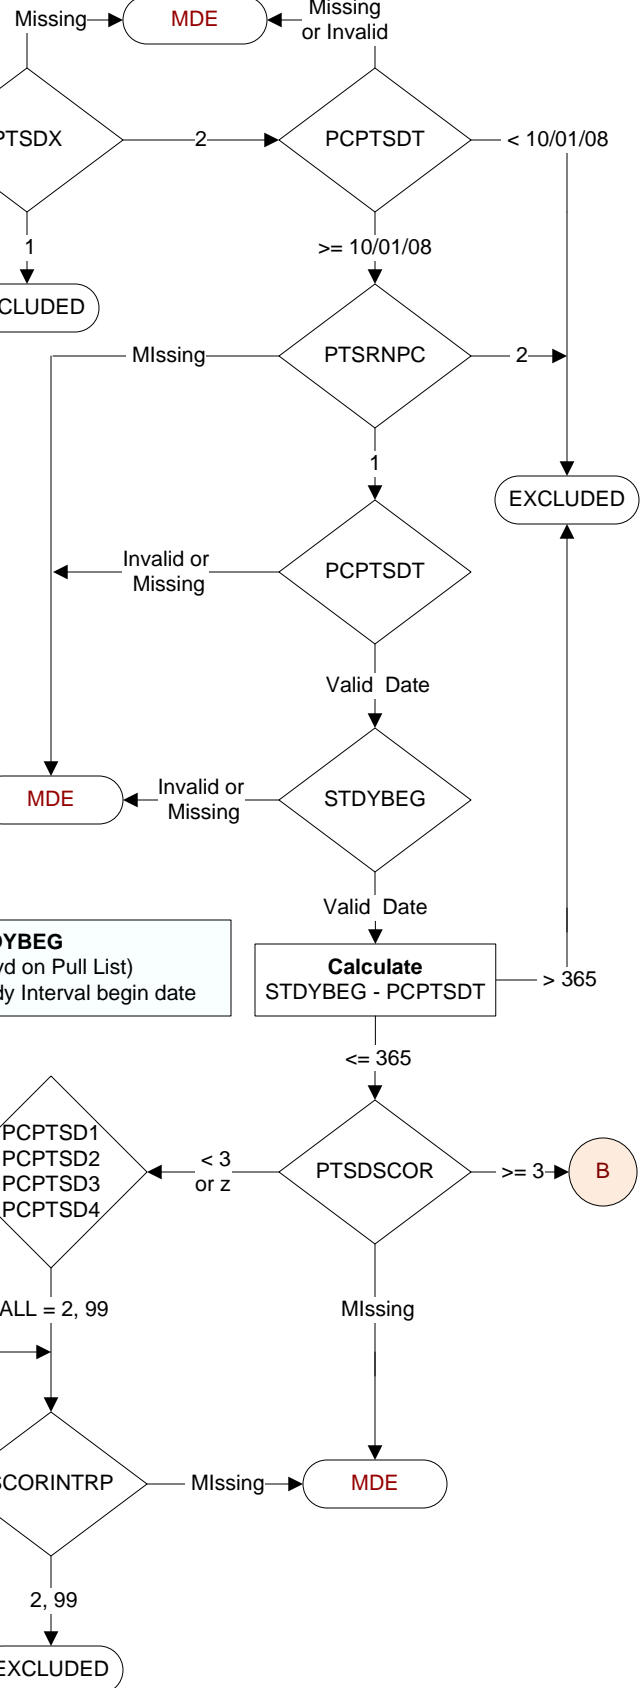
Missing

MDE

Missing or Invalid

PTSDX

2

PCPTSDT

< 10/01/08

1

>= 10/01/08

CLUDED

MIssing

PTSRNPC

2

1

EXCLUDED

Invalid or Missing

PCPTSDT

Valid Date

MDE

Invalid or Missing

STDYBEG

Valid Date

DYBEG
vd on Pull List)
dy Interval begin date

Calculate
STDYBEG - PCPTSDT

> 365

<= 365

PCPTSD1
PCPTSD2
PCPTSD3
PCPTSD4

< 3 or z

PTSDSCOR

>= 3

B

ALL = 2, 99

MIssing

SCORINTRP

MIssing

MDE

2, 99

EXCLUDED